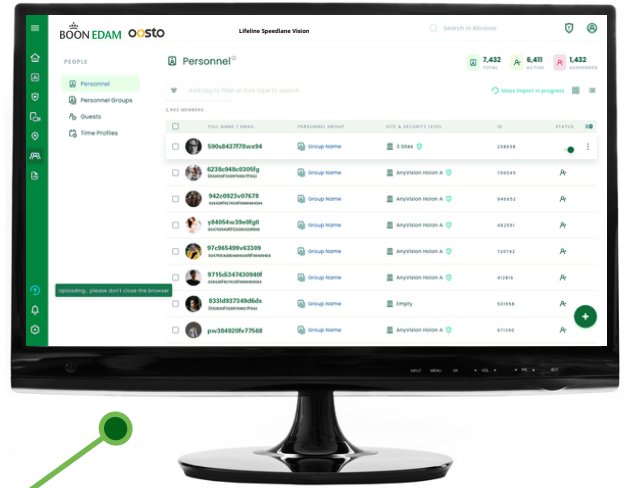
BOON EDAM oosto

Lifeline Speedlane Vision

Search in Akmoss

PEOPLE

Personnel

Personnel Groups

Guests

Time Profiles

Personnel

7,432 TOTAL

6,411 ACTIVE

1,432 SUSPENDED

Add tag to filter or free type to search

Mass import in progress

2,962 MEMBERS

| | FULL NAME / EMAIL | PERSONNEL GROUP | SITE & SECURITY LEVEL | ID | STATUS |
|---|---|---|---|---|---|
| | 590s8437f78wx94 | Group Name | 3 Sites | 238938 | |
| | 6238c948c0305fg | Group Name | AnyVision Holon A | 700045 | |
| | 942c0923v07678 | Group Name | AnyVision Holon A | 946052 | |
| | y84054w39e0fg0 | Group Name | AnyVision Holon A | 662551 | |
| | 97c965499v63309 | Group Name | AnyVision Holon A | 720742 | |
| | 9715d5347430940f | Group Name | AnyVision Holon A | 412815 | |
| | 8331d937349d6da | Group Name | Empty | 531898 | |
| | pw384920fc77568 | Group Name | AnyVision Holon A | 671280 | |

Uploading.. please don't close the browser

INPUT MENU OK VOL PR